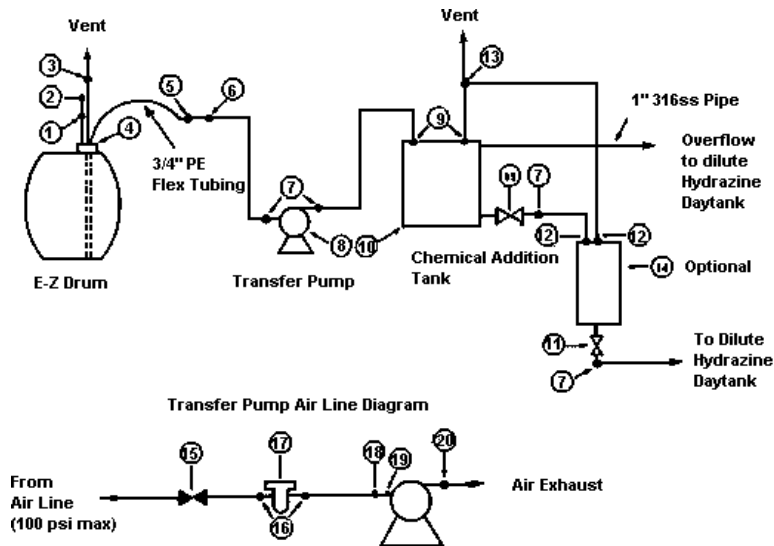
Vent
3
2
1
4
5
6
3/4" PE Flex Tubing
E-Z Drum
7
8
Transfer Pump
Vent
13
9
10
1" 316ss Pipe
Overflow to dilute Hydrazine Daytank
11
7
12
12
Chemical Addition Tank
14
Optional
11
7
To Dilute Hydrazine Daytank

Transfer Pump Air Line Diagram
From Air Line (100 psi max)
15
17
16
18
19
20
Air Exhaust